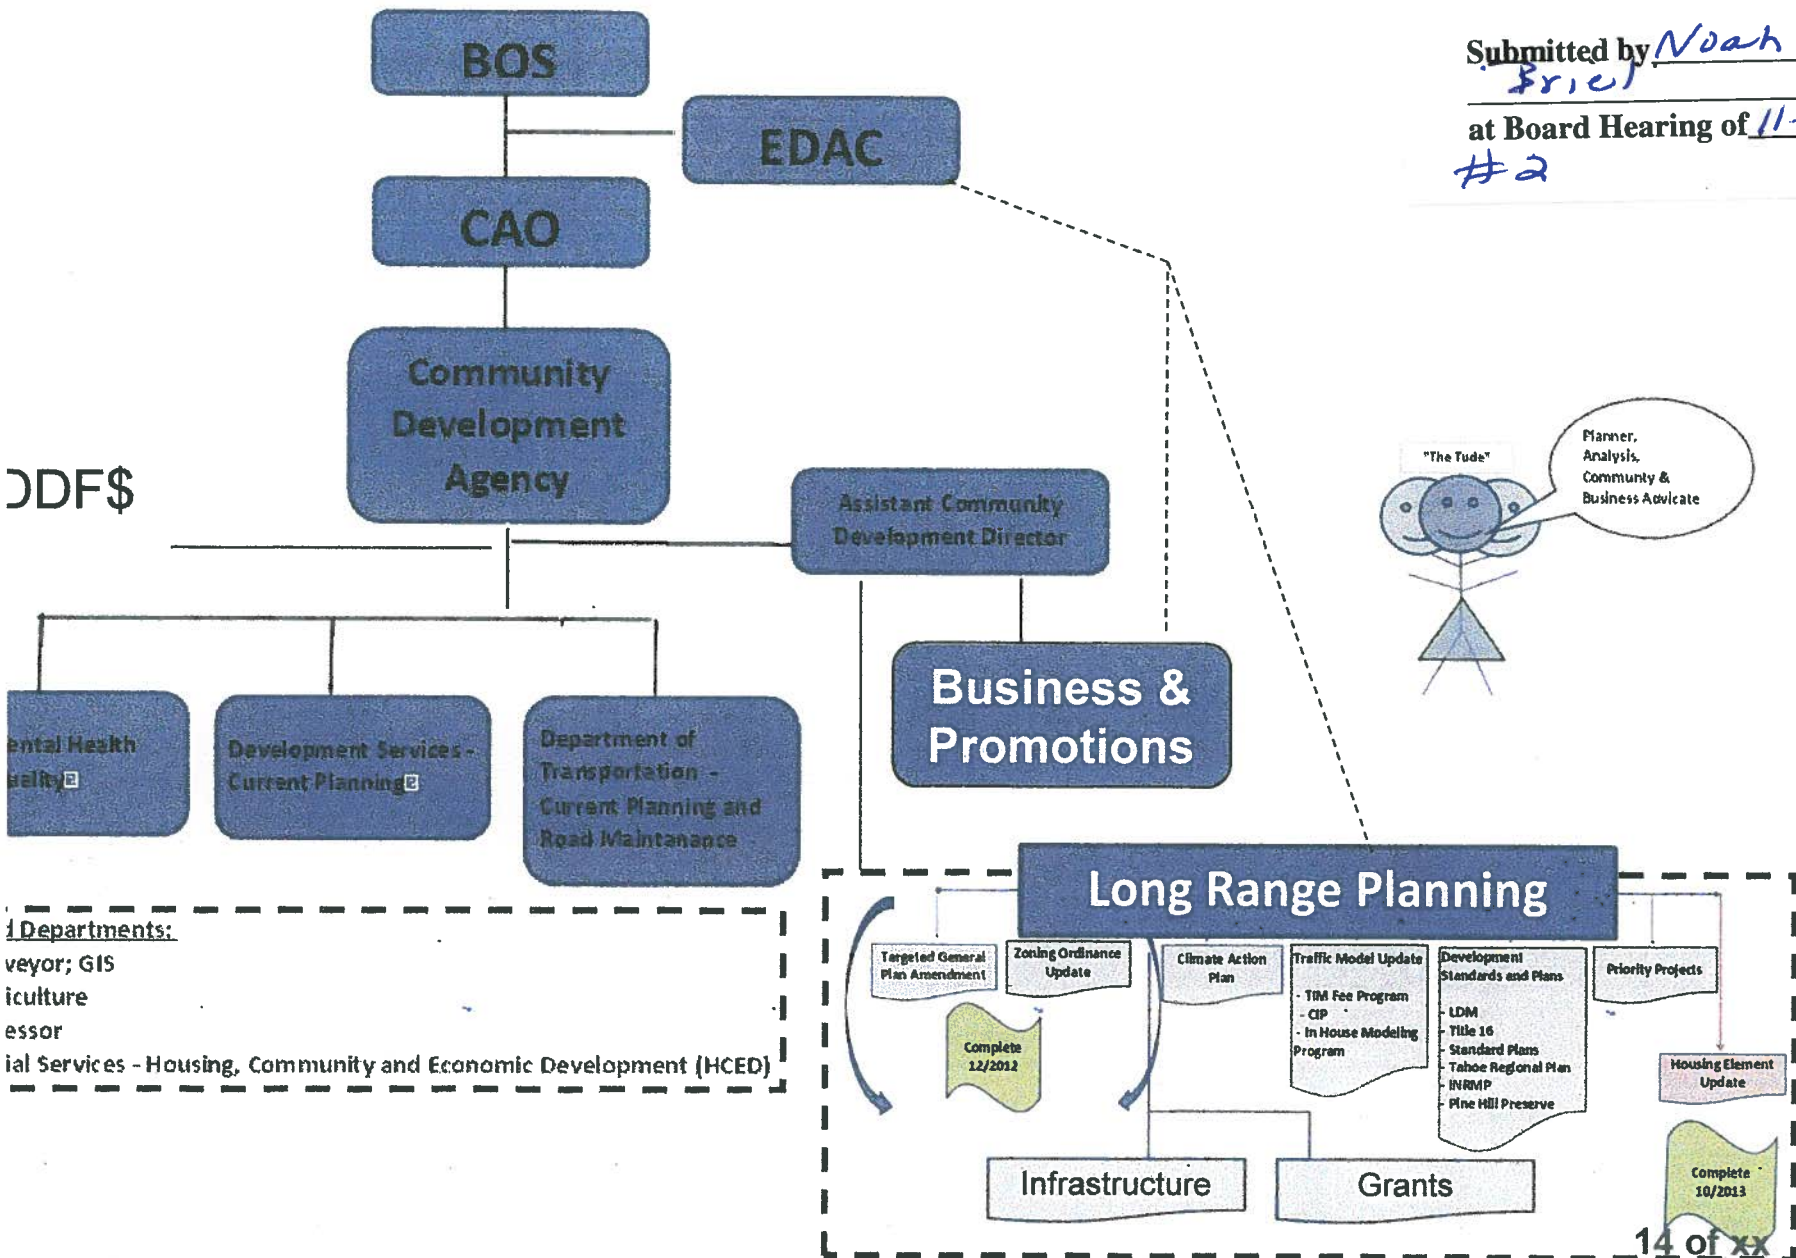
Submitted by Noah Briel

at Board Hearing of 11-

#2

BOS

EDAC

CAO

Community Development Agency

ODF$

Assistant Community Development Director

Business & Promotions

"The Tude"

Planner, Analysis, Community & Business Advocate

ental Health uality

Development Services - Current Planning

Department of Transportation - Current Planning and Road Maintanance

Long Range Planning

d Departments:
veyor; GIS
iculture
essor
ial Services - Housing, Community and Economic Development (HCED)

Targeted General Plan Amendment

Zoning Ordinance Update

Complete 12/2012

Climate Action Plan

Traffic Model Update
- TIM Fee Program
- CIP
- In House Modeling Program

Development Standards and Plans
- LDM
- Title 16
- Standard Plans
- Tahoe Regional Plan
- INRMP
- Pine Hill Preserve

Priority Projects

Housing Element Update

Complete 10/2013

Infrastructure

Grants

14 of xx